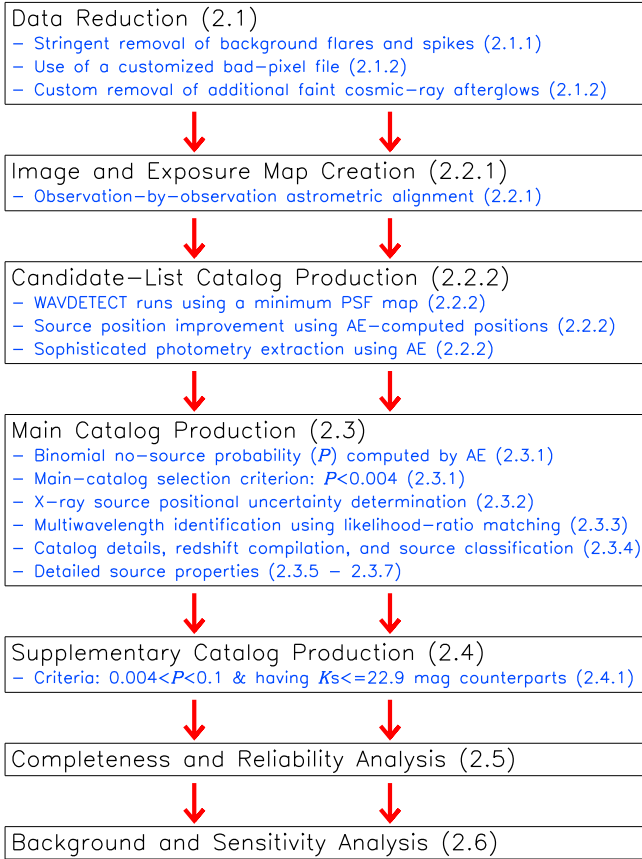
Data Reduction (2.1)
– Stringent removal of background flares and spikes (2.1.1)
– Use of a customized bad-pixel file (2.1.2)
– Custom removal of additional faint cosmic-ray afterglows (2.1.2)

Image and Exposure Map Creation (2.2.1)
– Observation-by-observation astrometric alignment (2.2.1)

Candidate-List Catalog Production (2.2.2)
– WAVDETECT runs using a minimum PSF map (2.2.2)
– Source position improvement using AE-computed positions (2.2.2)
– Sophisticated photometry extraction using AE (2.2.2)

Main Catalog Production (2.3)
– Binomial no-source probability ($P$) computed by AE (2.3.1)
– Main-catalog selection criterion: $P$<0.004 (2.3.1)
– X-ray source positional uncertainty determination (2.3.2)
– Multiwavelength identification using likelihood-ratio matching (2.3.3)
– Catalog details, redshift compilation, and source classification (2.3.4)
– Detailed source properties (2.3.5 – 2.3.7)

Supplementary Catalog Production (2.4)
– Criteria: 0.004<$P$<0.1 & having $K$s<=22.9 mag counterparts (2.4.1)

Completeness and Reliability Analysis (2.5)

Background and Sensitivity Analysis (2.6)